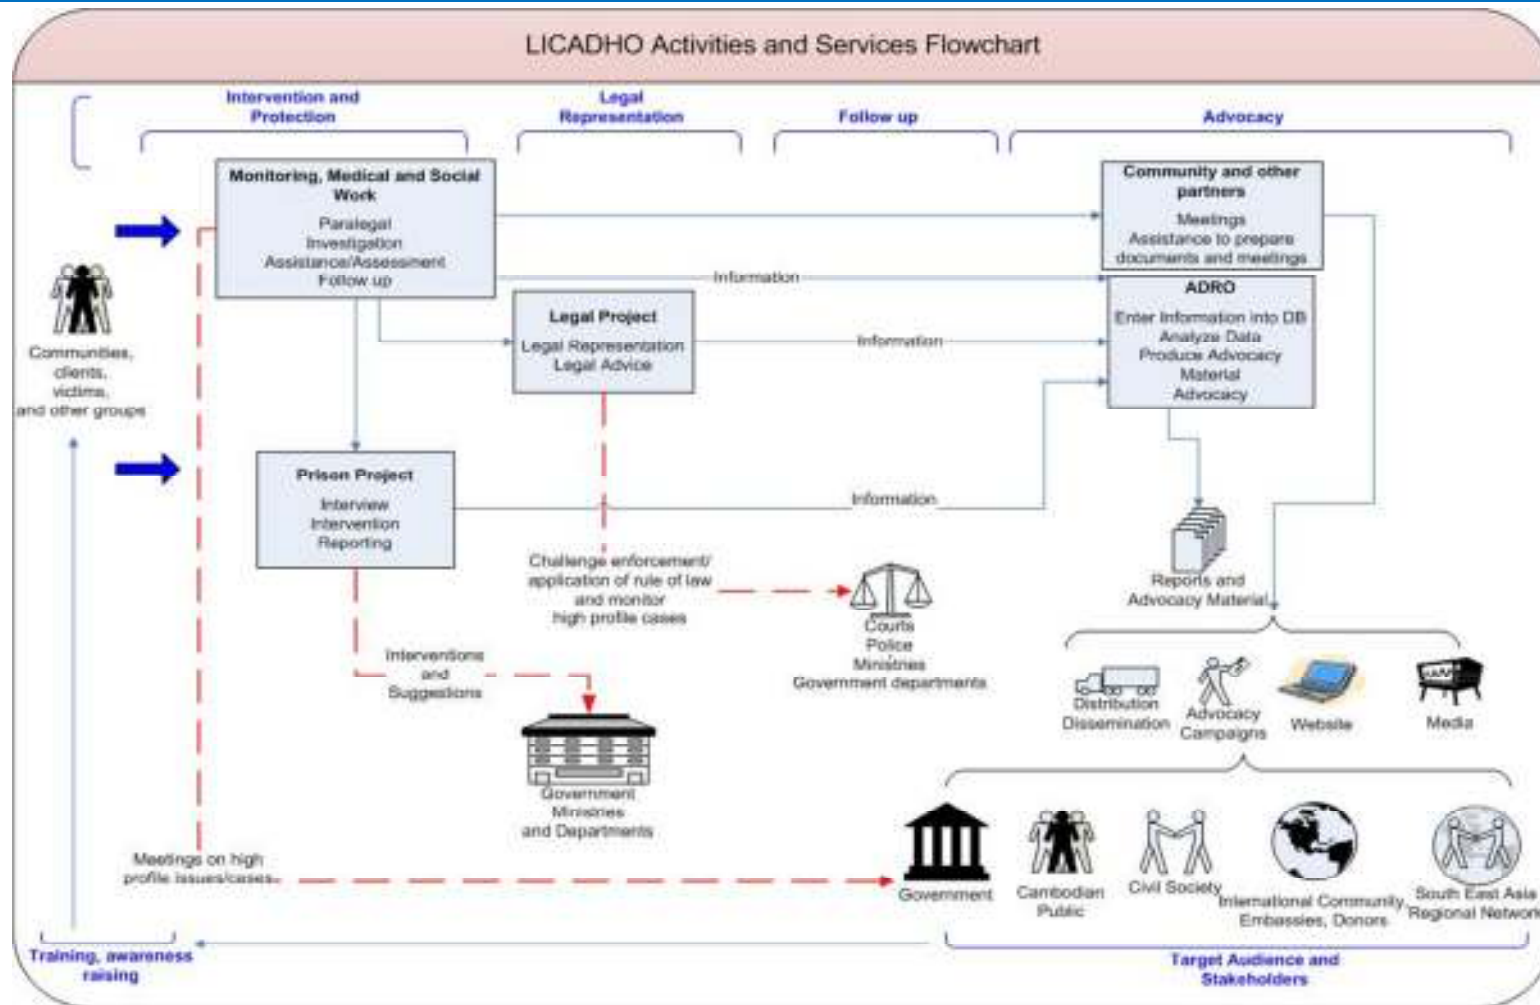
LICADHO Activities and Services Flowchart

Intervention and Protection

Legal Representation

Follow up

Advocacy

Monitoring, Medical and Social Work
Paralegal
Investigation
Assistance/Assessment
Follow up

Community and other partners
Meetings
Assistance to prepare documents and meetings

Information

ADRO
Enter Information into DB
Analyze Data
Produce Advocacy Material
Advocacy

Legal Project
Legal Representation
Legal Advice

Information

Communities, clients, victims, and other groups

Prison Project
Interview
Intervention
Reporting

Information

Challenge enforcement/ application of rule of law and monitor high profile cases

Courts
Police
Ministries
Government departments

Reports and Advocacy Material

Interventions and Suggestions

Government Ministries and Departments

Distribution Dissemination

Advocacy Campaigns

Website

Media

Meetings on high profile issues/cases

Government

Cambodian Public

Civil Society

International Community Embassies, Donors

South East Asia Regional Network

Training, awareness raising

Target Audience and Stakeholders